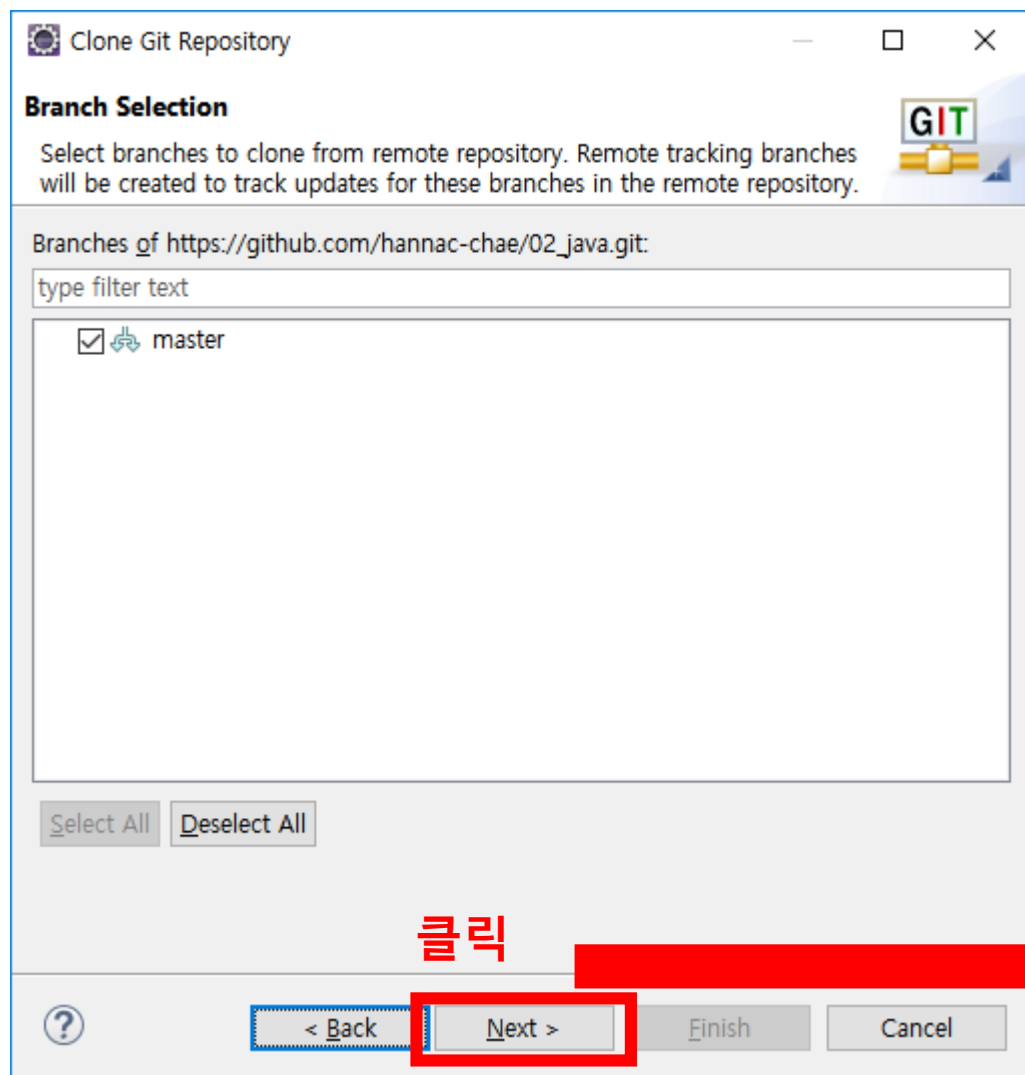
Clone Git Repository

Branch Selection

Select branches to clone from remote repository. Remote tracking branches will be created to track updates for these branches in the remote repository.

GIT

Branches of https://github.com/hannac-chae/02_java.git:

type filter text

master

Select All
Deselect All

클릭

?
< Back
Next >
Finish
Cancel